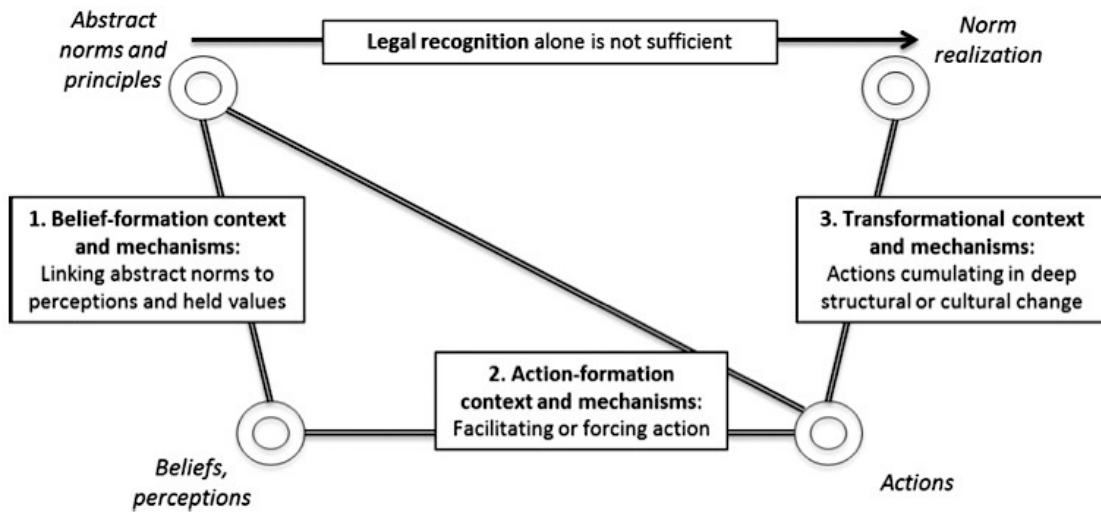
Abstract norms and principles

Legal recognition alone is not sufficient

Norm realization

1. Belief-formation context and mechanisms:
Linking abstract norms to perceptions and held values

3. Transformational context and mechanisms:
Actions cumulating in deep structural or cultural change

2. Action-formation context and mechanisms:
Facilitating or forcing action

Beliefs, perceptions

Actions